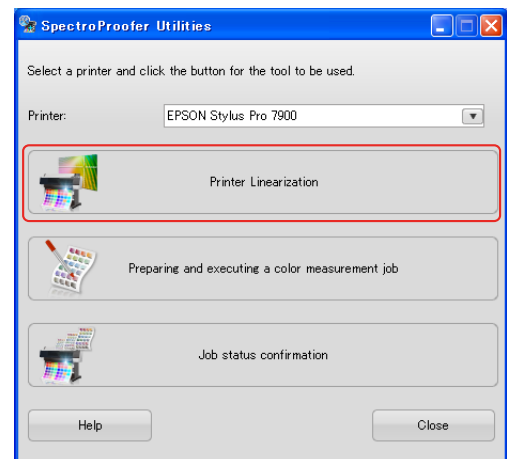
SpectroProofer Utilities

Select a printer and click the button for the tool to be used.

Printer: EPSON Stylus Pro 7900

Printer Linearization

Preparing and executing a color measurement job

Job status confirmation

Help

Close